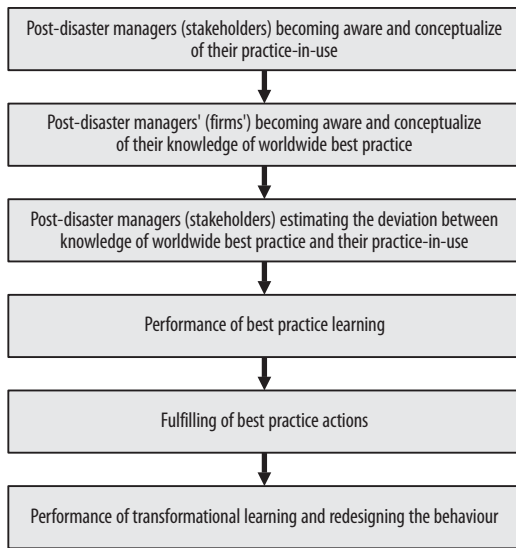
Post-disaster managers (stakeholders) becoming aware and conceptualize of their practice-in-use

Post-disaster managers' (firms') becoming aware and conceptualize of their knowledge of worldwide best practice

Post-disaster managers (stakeholders) estimating the deviation between knowledge of worldwide best practice and their practice-in-use

Performance of best practice learning

Fulfilling of best practice actions

Performance of transformational learning and redesigning the behaviour